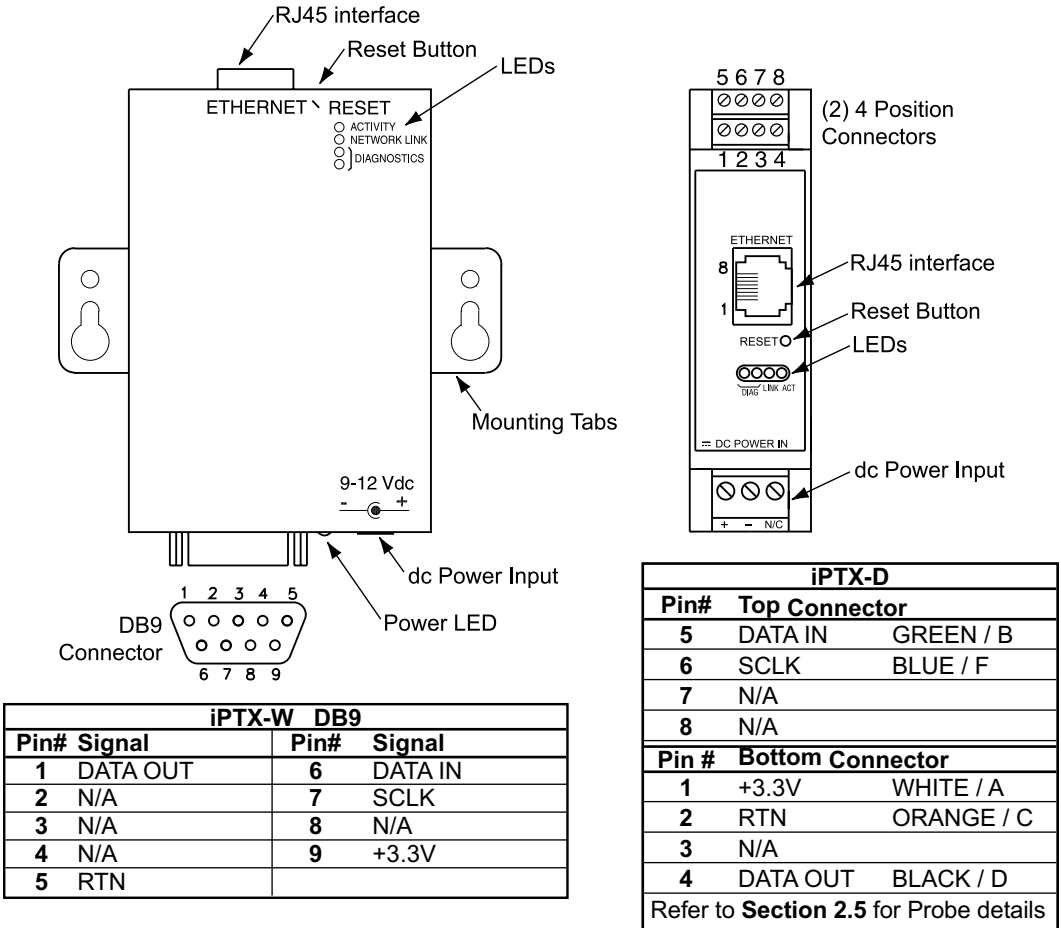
RJ45 interface
Reset Button
LEDs
ETHERNET RESET
ACTIVITY
NETWORK LINK
DIAGNOSTICS
Mounting Tabs
9-12 Vdc
- +
dc Power Input
Power LED
1 2 3 4 5
DB9 Connector
6 7 8 9

| iPTX-W DB9 | | | |
|---|---|---|---|
| Pin# | Signal | Pin# | Signal |
| 1 | DATA OUT | 6 | DATA IN |
| 2 | N/A | 7 | SCLK |
| 3 | N/A | 8 | N/A |
| 4 | N/A | 9 | +3.3V |
| 5 | RTN | | |

5 6 7 8
(2) 4 Position Connectors
1 2 3 4
ETHERNET
8
1
RJ45 interface
Reset Button
RESET
LEDs
DIAG LINK ACT
DC POWER IN
dc Power Input
+ - N/C

| iPTX-D | | |
|---|---|---|
| Pin# | Top Connector | |
| 5 | DATA IN | GREEN / B |
| 6 | SCLK | BLUE / F |
| 7 | N/A | |
| 8 | N/A | |
| Pin # | Bottom Connector | |
| 1 | +3.3V | WHITE / A |
| 2 | RTN | ORANGE / C |
| 3 | N/A | |
| 4 | DATA OUT | BLACK / D |
| Refer to **Section 2.5** for Probe details | | |